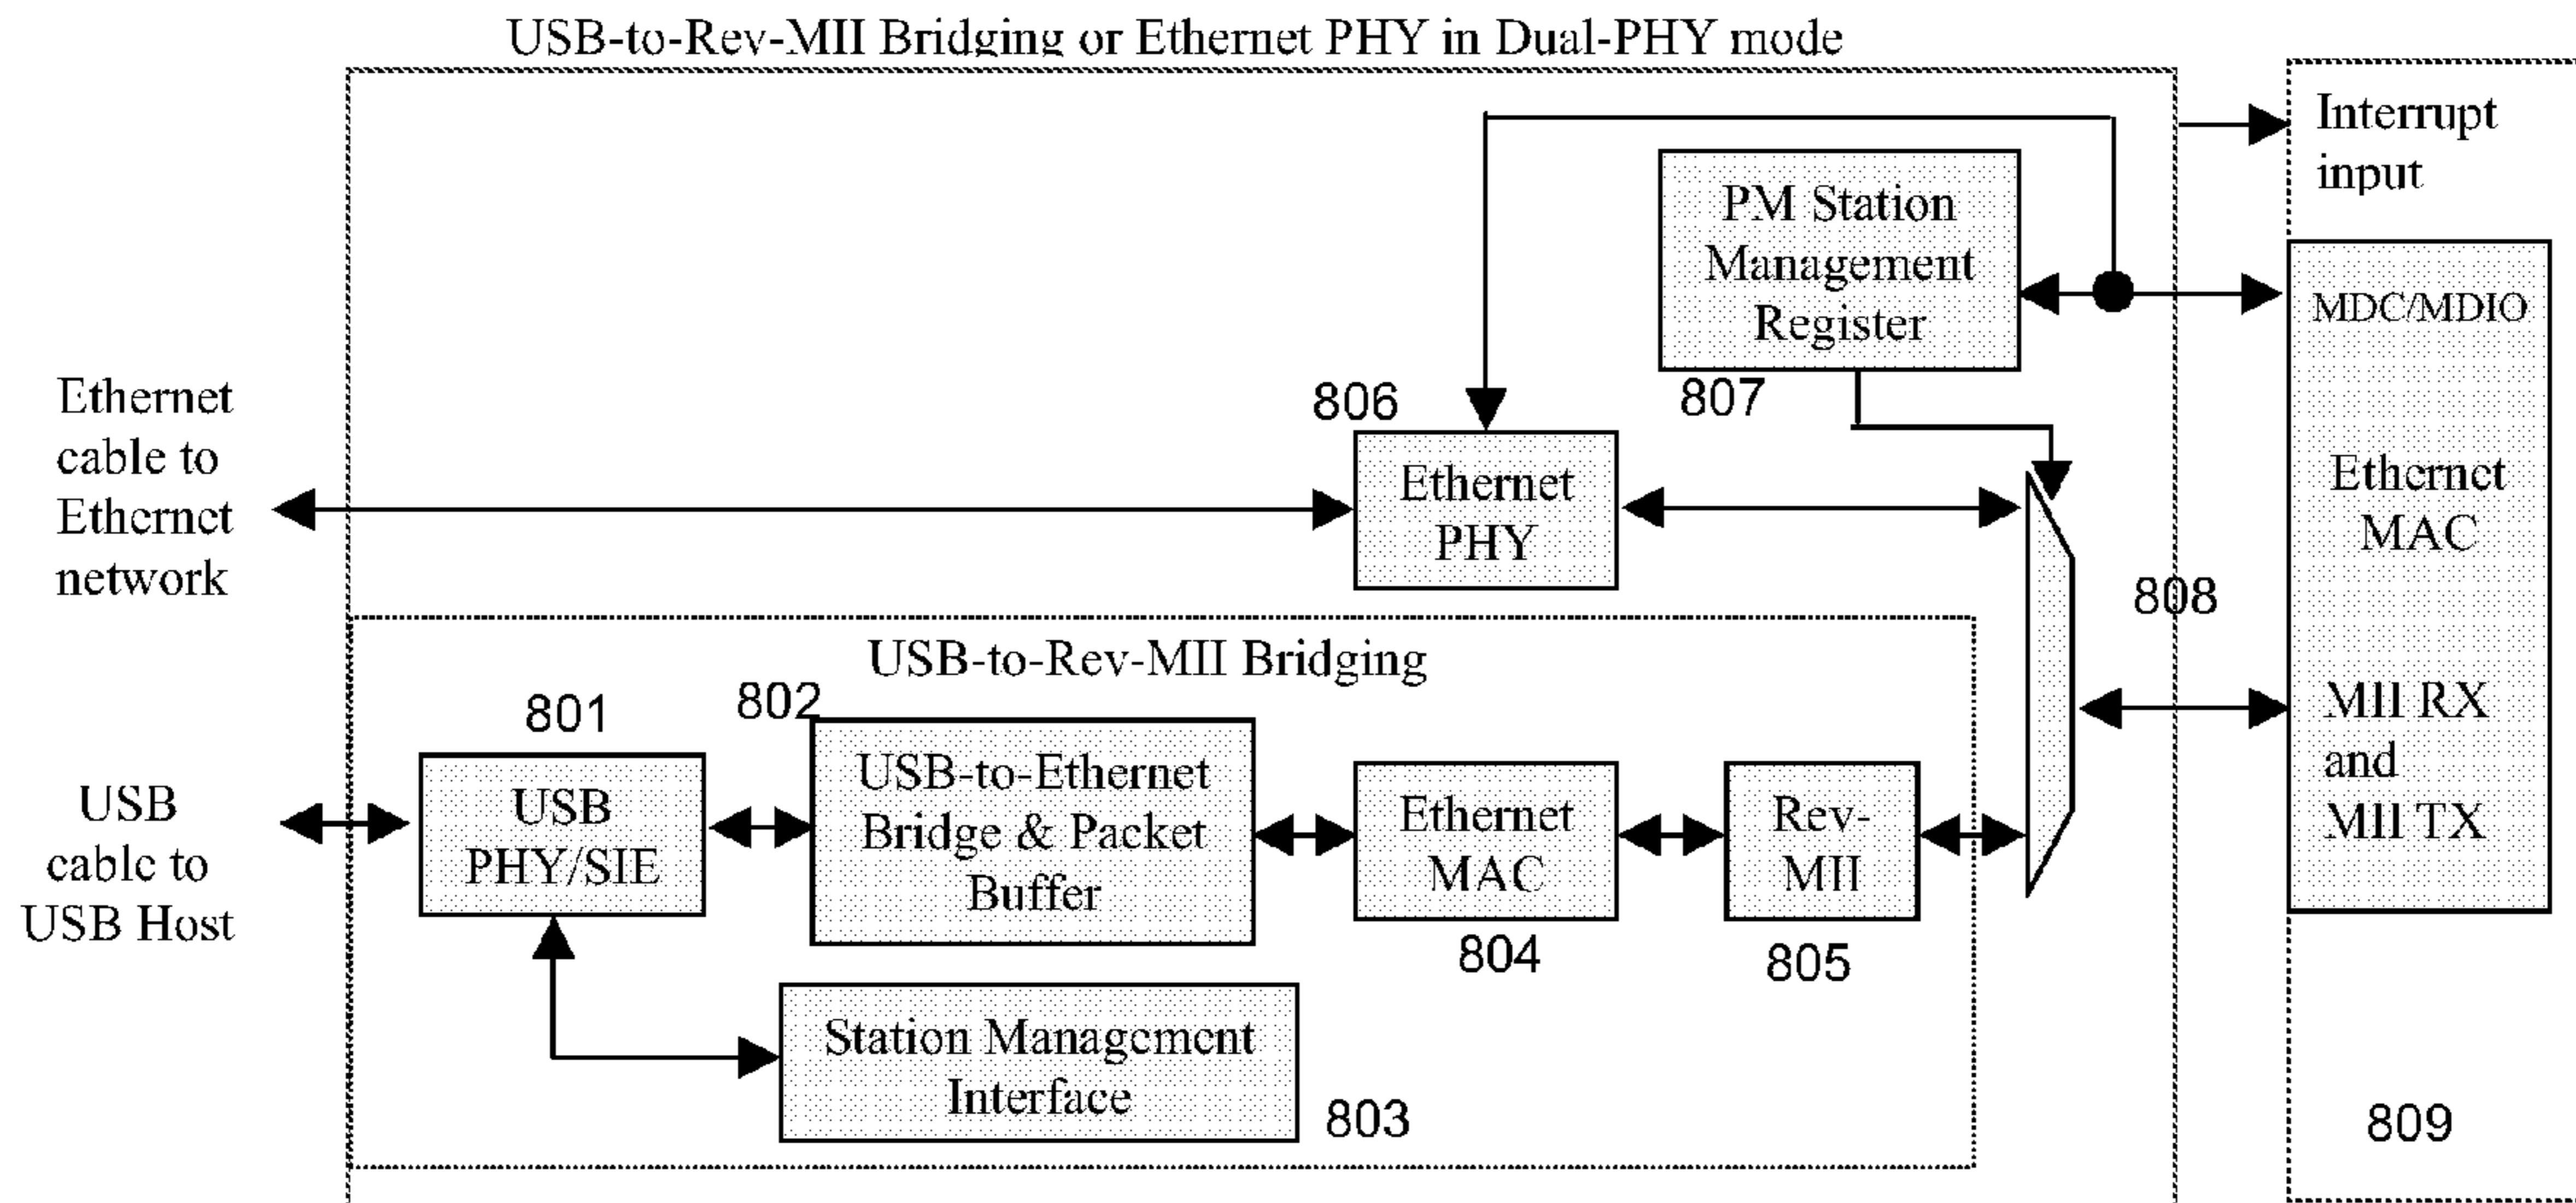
USB-to-Rev-MII Bridging or Ethernet PHY in Dual-PHY mode

Interrupt input

PM Station Management Register

MDC/MDIO

Ethernet cable to Ethernet network

806

807

Ethernet PHY

Ethernet MAC

808

USB-to-Rev-MII Bridging

801

802

MII RX and MII TX

USB cable to USB Host

USB PHY/SIE

USB-to-Ethernet Bridge & Packet Buffer

Ethernet MAC

Rev-MII

804

805

Station Management Interface

803

809